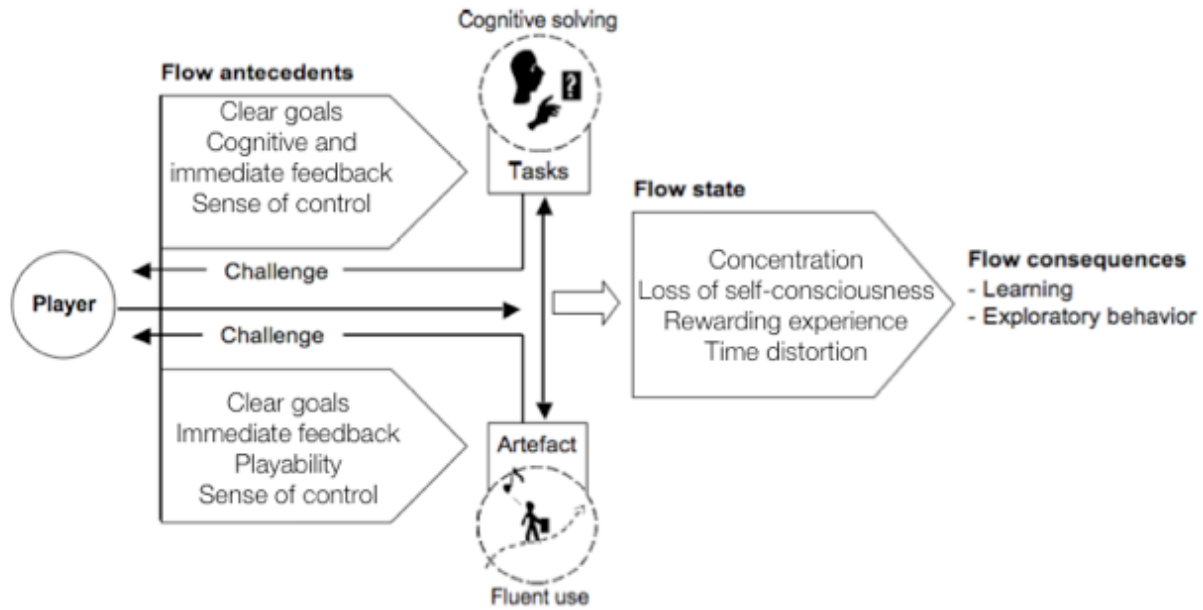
Cognitive solving

Flow antecedents

Clear goals
Cognitive and immediate feedback
Sense of control

Tasks

Flow state

Challenge

Player

Challenge

Concentration
Loss of self-consciousness
Rewarding experience
Time distortion

Flow consequences
- Learning
- Exploratory behavior

Clear goals
Immediate feedback
Playability
Sense of control

Artefact

Fluent use